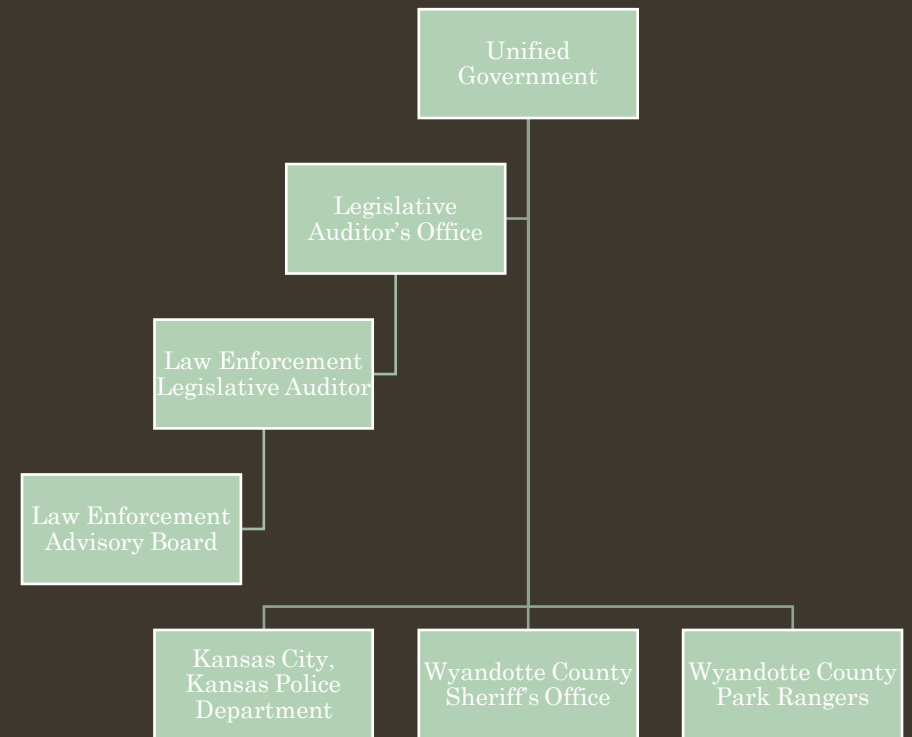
Unified Government

Legislative Auditor’s Office

Law Enforcement Legislative Auditor

Law Enforcement Advisory Board

Kansas City, Kansas Police Department

Wyandotte County Sheriff’s Office

Wyandotte County Park Rangers